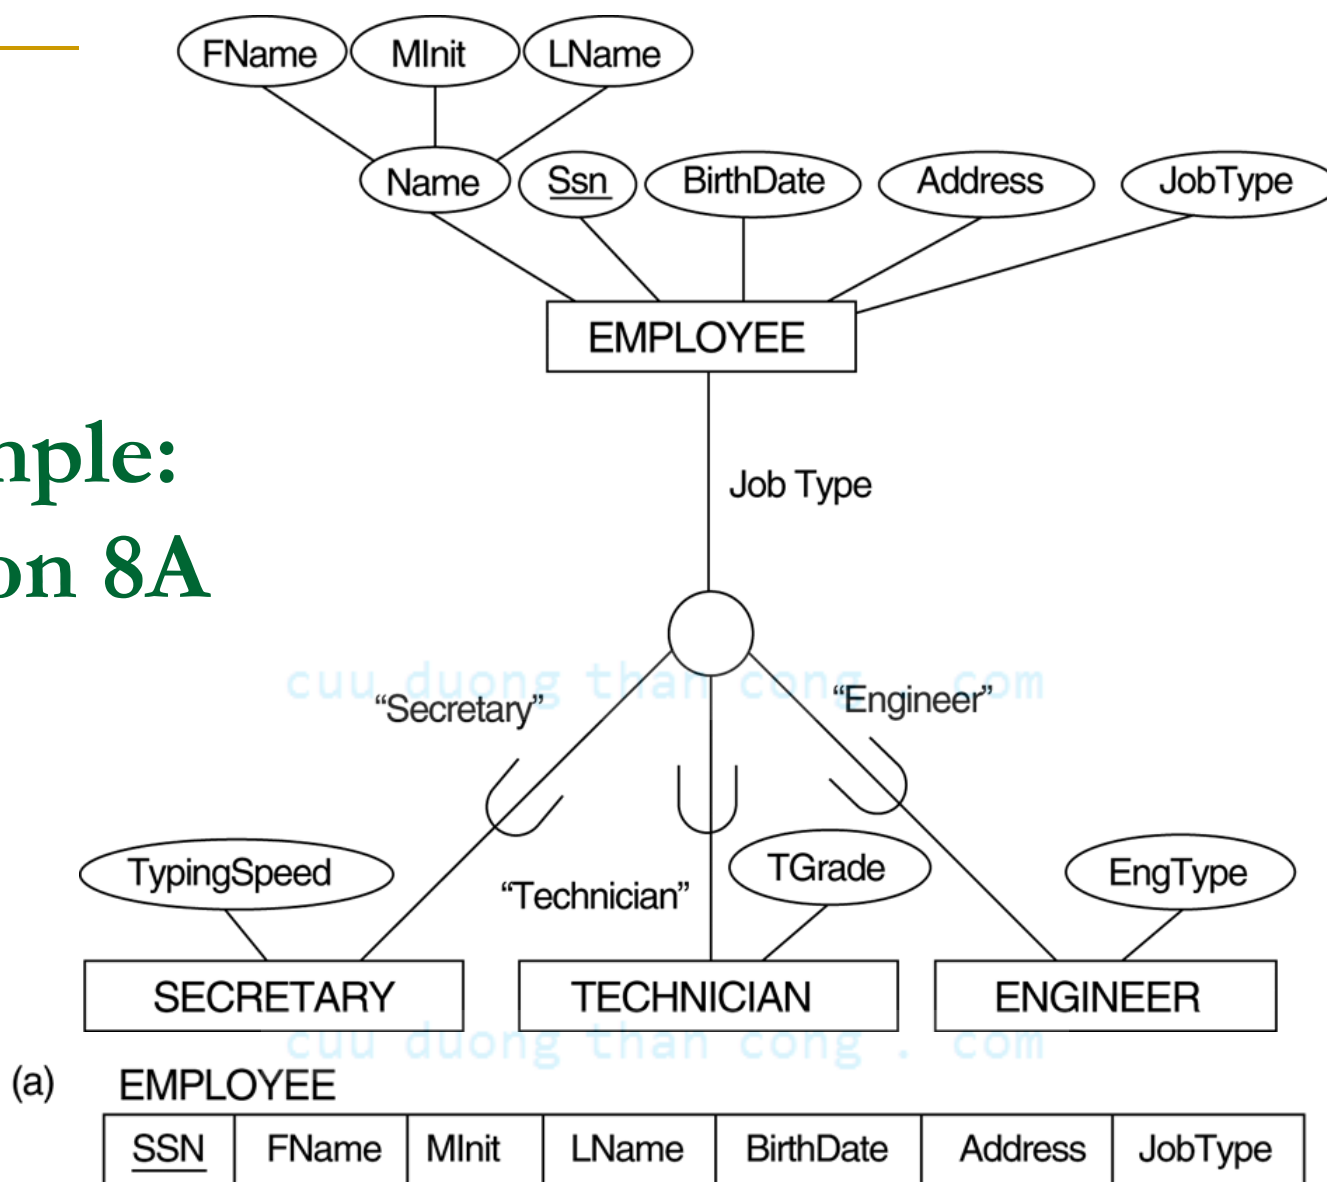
FName MInit LName

Name Ssn BirthDate Address JobType

EMPLOYEE

nple:
on 8A

Job Type

cuu duong than cong . com

"Secretary" "Engineer"

TypingSpeed "Technician" TGrade EngType

SECRETARY TECHNICIAN ENGINEER

cuu duong than cong . com

(a) EMPLOYEE

| SSN | FName | MInit | LName | BirthDate | Address | JobType |
|---|---|---|---|---|---|---|